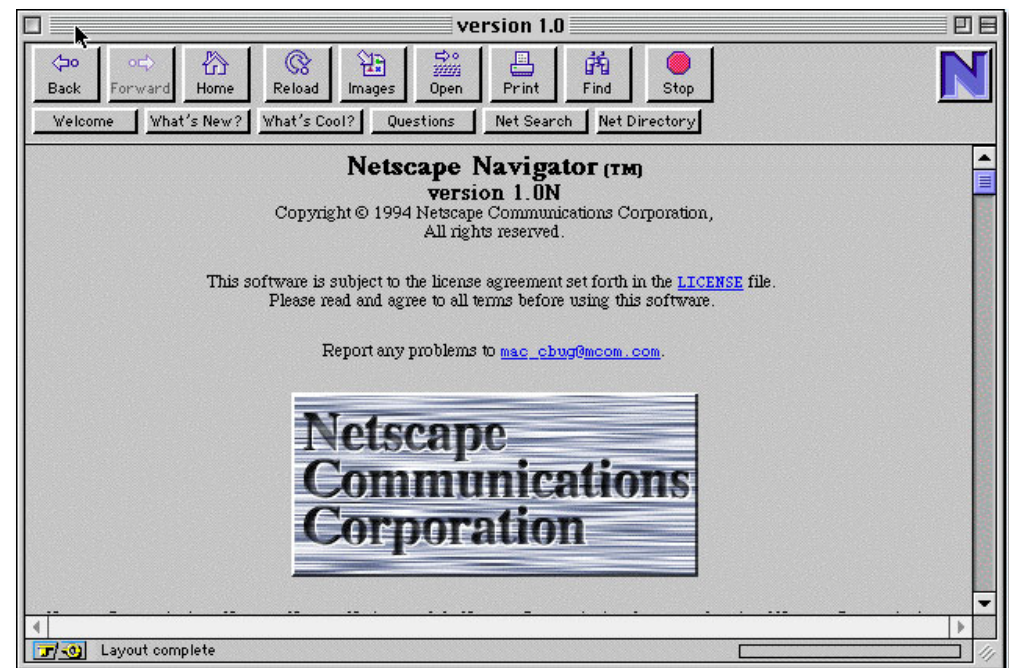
version 1.0

Back Forward Home Reload Images Open Print Find Stop

N

Welcome What's New? What's Cool? Questions Net Search Net Directory

Netscape Navigator (TM)
version 1.0N
Copyright © 1994 Netscape Communications Corporation,
All rights reserved.

This software is subject to the license agreement set forth in the LICENSE file.
Please read and agree to all terms before using this software.

Report any problems to mac_cbug@mcom.com.

Netscape
Communications
Corporation

Layout complete